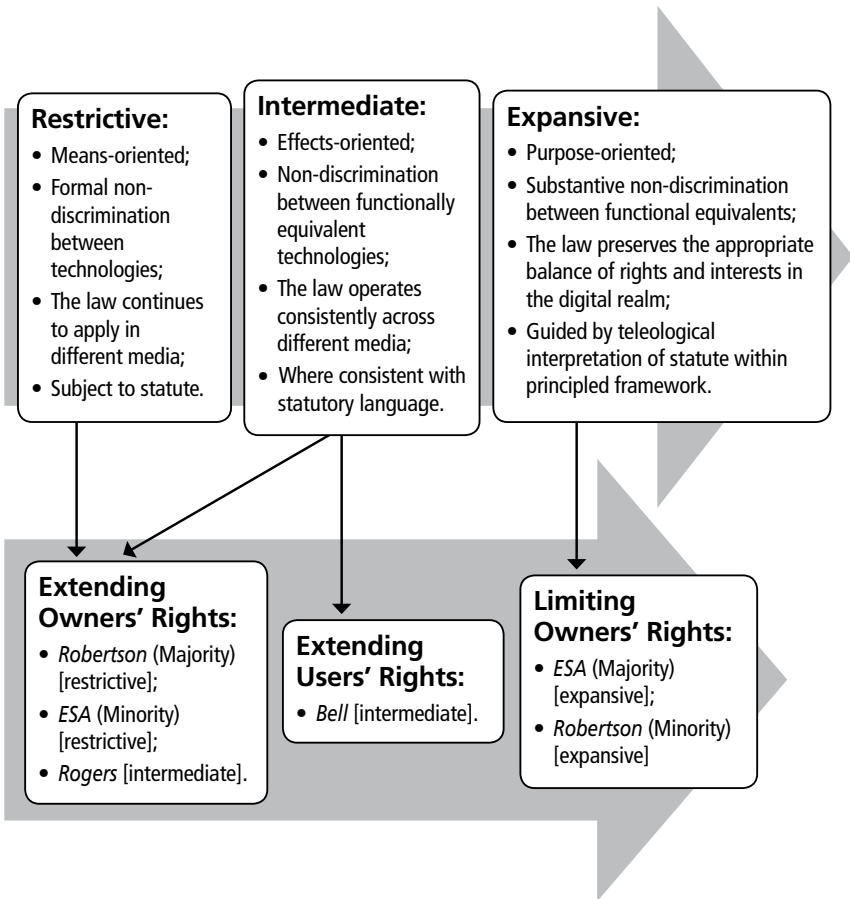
**Restrictive:**
- Means-oriented;
- Formal non-discrimination between technologies;
- The law continues to apply in different media;
- Subject to statute.

**Intermediate:**
- Effects-oriented;
- Non-discrimination between functionally equivalent technologies;
- The law operates consistently across different media;
- Where consistent with statutory language.

**Expansive:**
- Purpose-oriented;
- Substantive non-discrimination between functional equivalents;
- The law preserves the appropriate balance of rights and interests in the digital realm;
- Guided by teleological interpretation of statute within principled framework.

**Extending Owners' Rights:**
- *Robertson* (Majority) [restrictive];
- *ESA* (Minority) [restrictive];
- *Rogers* [intermediate].

**Extending Users' Rights:**
- *Bell* [intermediate].

**Limiting Owners' Rights:**
- *ESA* (Majority) [expansive];
- *Robertson* (Minority) [expansive]